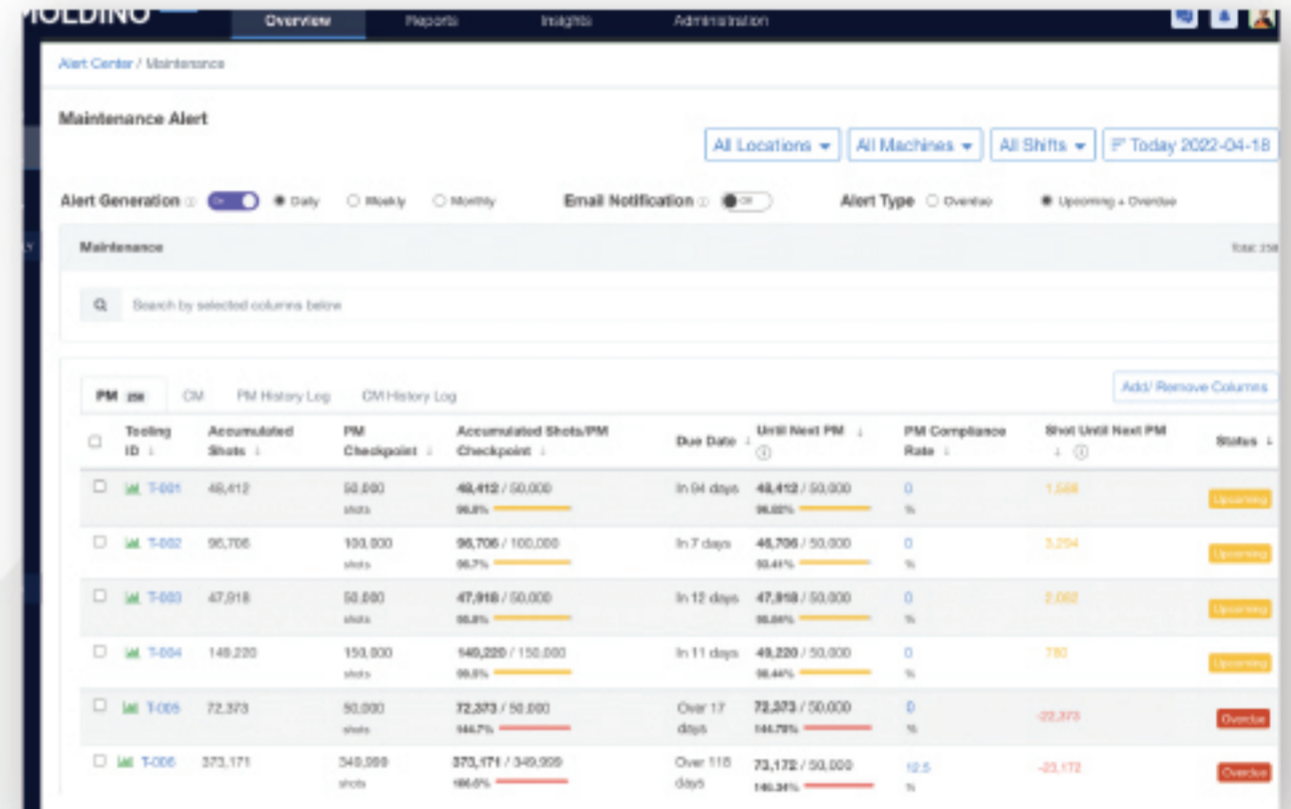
MOLDINO Overview Reports Insights Administration

Alert Center / Maintenance

Maintenance Alert

All Locations ▾ All Machines ▾ All Shifts ▾ Today 2022-04-18

Alert Generation On Daily Weekly Monthly Email Notification Off Alert Type Overdue Upcoming + Overdue

Maintenance Total: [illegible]

Search by selected columns below

PM 256 CM PM History Log CM History Log Add/ Remove Columns

| | Tooling ID | Accumulated Shots | PM Checkpoint | Accumulated Shots/PM Checkpoint | Due Date | Until Next PM | PM Compliance Rate | Shot Until Next PM | Status |
|---|---|---|---|---|---|---|---|---|---|
| ☐ | T-001 | 48,412 | 50,000 shots | 48,412 / 50,000 96.8% | In 94 days | 48,412 / 50,000 96.82% | 0 % | 1,588 | Upcoming |
| ☐ | T-002 | 96,706 | 100,000 shots | 96,706 / 100,000 96.7% | In 7 days | 46,706 / 50,000 93.41% | 0 % | 3,294 | Upcoming |
| ☐ | T-003 | 47,918 | 50,000 shots | 47,918 / 50,000 95.8% | In 12 days | 47,918 / 50,000 95.84% | 0 % | 2,082 | Upcoming |
| ☐ | T-004 | 149,220 | 150,000 shots | 149,220 / 150,000 99.5% | In 11 days | 49,220 / 50,000 98.44% | 0 % | 780 | Upcoming |
| ☐ | T-005 | 72,373 | 50,000 shots | 72,373 / 50,000 144.7% | Over 17 days | 72,373 / 50,000 144.75% | 0 % | -22,373 | Overdue |
| ☐ | T-006 | 373,171 | 349,999 shots | 373,171 / 349,999 106.6% | Over 118 days | 73,172 / 50,000 146.34% | 12.5 % | -23,172 | Overdue |